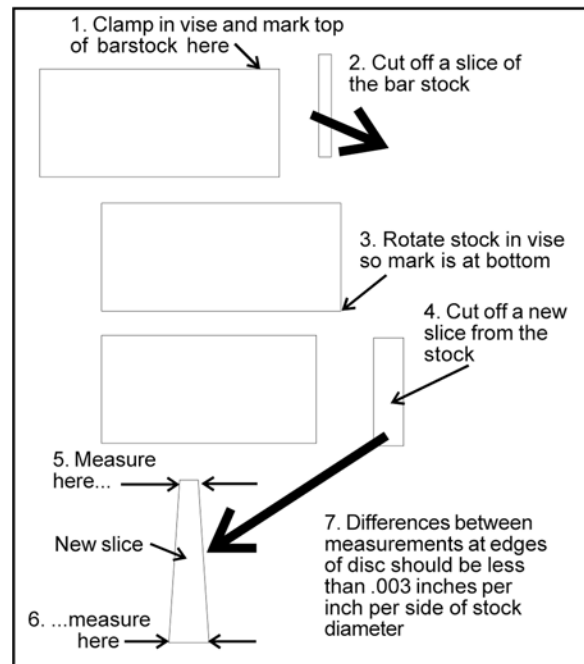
1. Clamp in vise and mark top of barstock here

2. Cut off a slice of the bar stock

3. Rotate stock in vise so mark is at bottom

4. Cut off a new slice from the stock

5. Measure here...

New slice

6. ...measure here

7. Differences between measurements at edges of disc should be less than .003 inches per inch per side of stock diameter